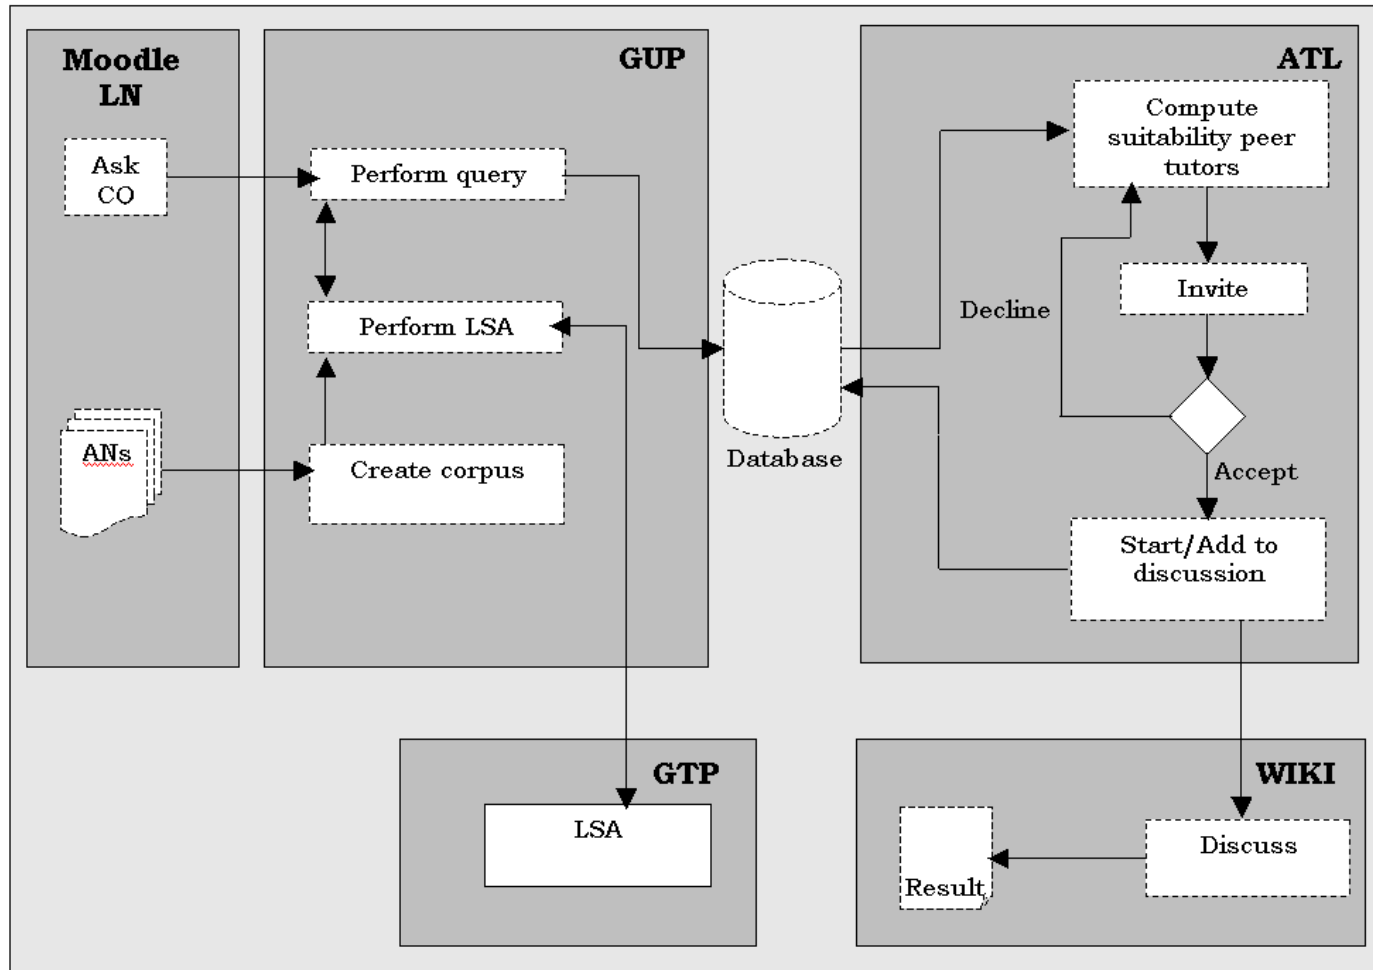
Moodle LN

Ask CO

ANs

GUP

Perform query

Perform LSA

Create corpus

Database

ATL

Compute suitability peer tutors

Invite

Decline

Accept

Start/Add to discussion

GTP

LSA

WIKI

Discuss

Result